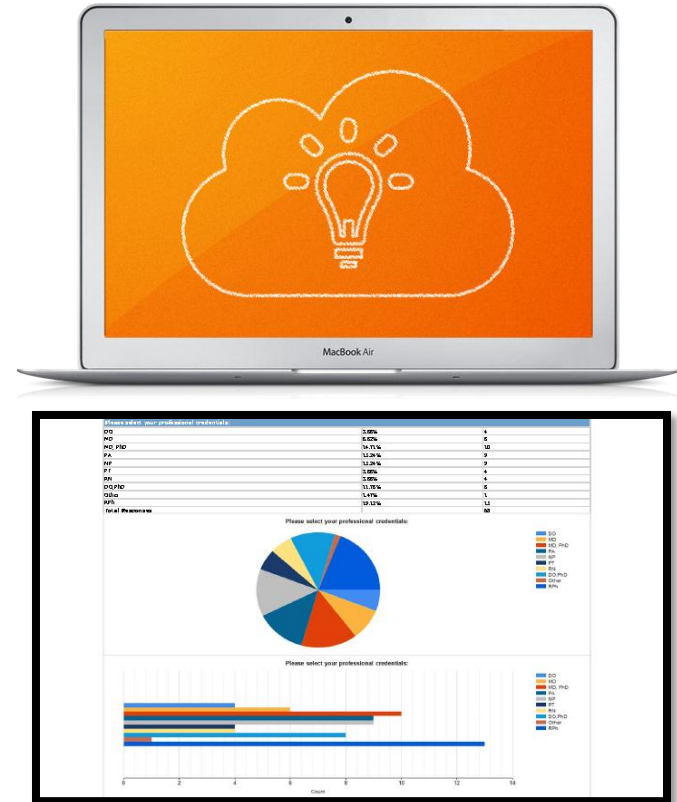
MacBook Air

| Please select your professional credentials: | | |
|---|---|---|
| DO | 5.88% | 4 |
| MD | 8.82% | 6 |
| MD, PhD | 14.71% | 10 |
| PA | 13.24% | 9 |
| NP | 13.24% | 9 |
| PT | 5.88% | 4 |
| RN | 5.88% | 4 |
| DO,PhD | 11.76% | 8 |
| Other | 1.47% | 1 |
| RPh | 19.12% | 13 |
| Total Responses | | 68 |

Please select your professional credentials:

DO
MD
MD, PhD
PA
NP
PT
RN
DO,PhD
Other
RPh

Please select your professional credentials:

DO
MD
MD, PhD
PA
NP
PT
RN
DO,PhD
Other
RPh

0 2 4 6 8 10 12 14
Count